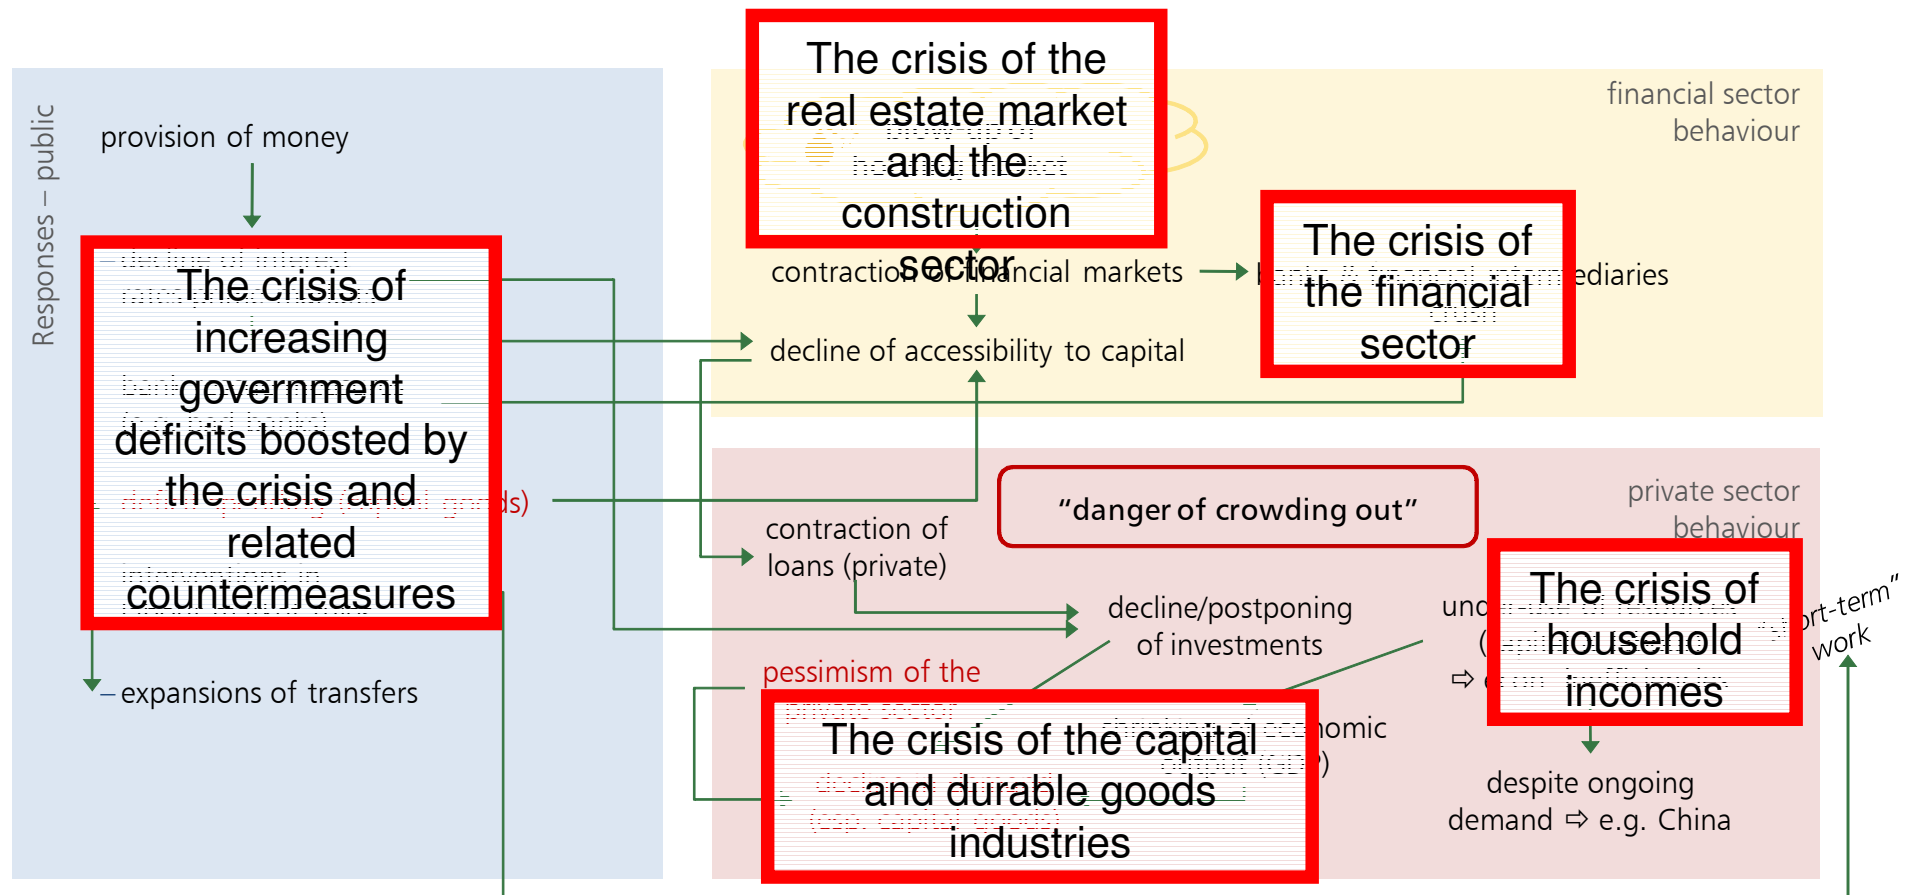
Responses – public

provision of money

The crisis of increasing government deficits boosted by the crisis and related countermeasures

– expansions of transfers

The crisis of the real estate market and the construction sector

financial sector behaviour

contraction of financial markets

decline of accessibility to capital

The crisis of the financial sector

ediaries

ds)

"danger of crowding out"

private sector behaviour

contraction of loans (private)

decline/postponing of investments

pessimism of the

The crisis of the capital and durable goods industries

omic

)

The crisis of household incomes

unc

(

⇨

ort-term" work

despite ongoing demand ⇨ e.g. China